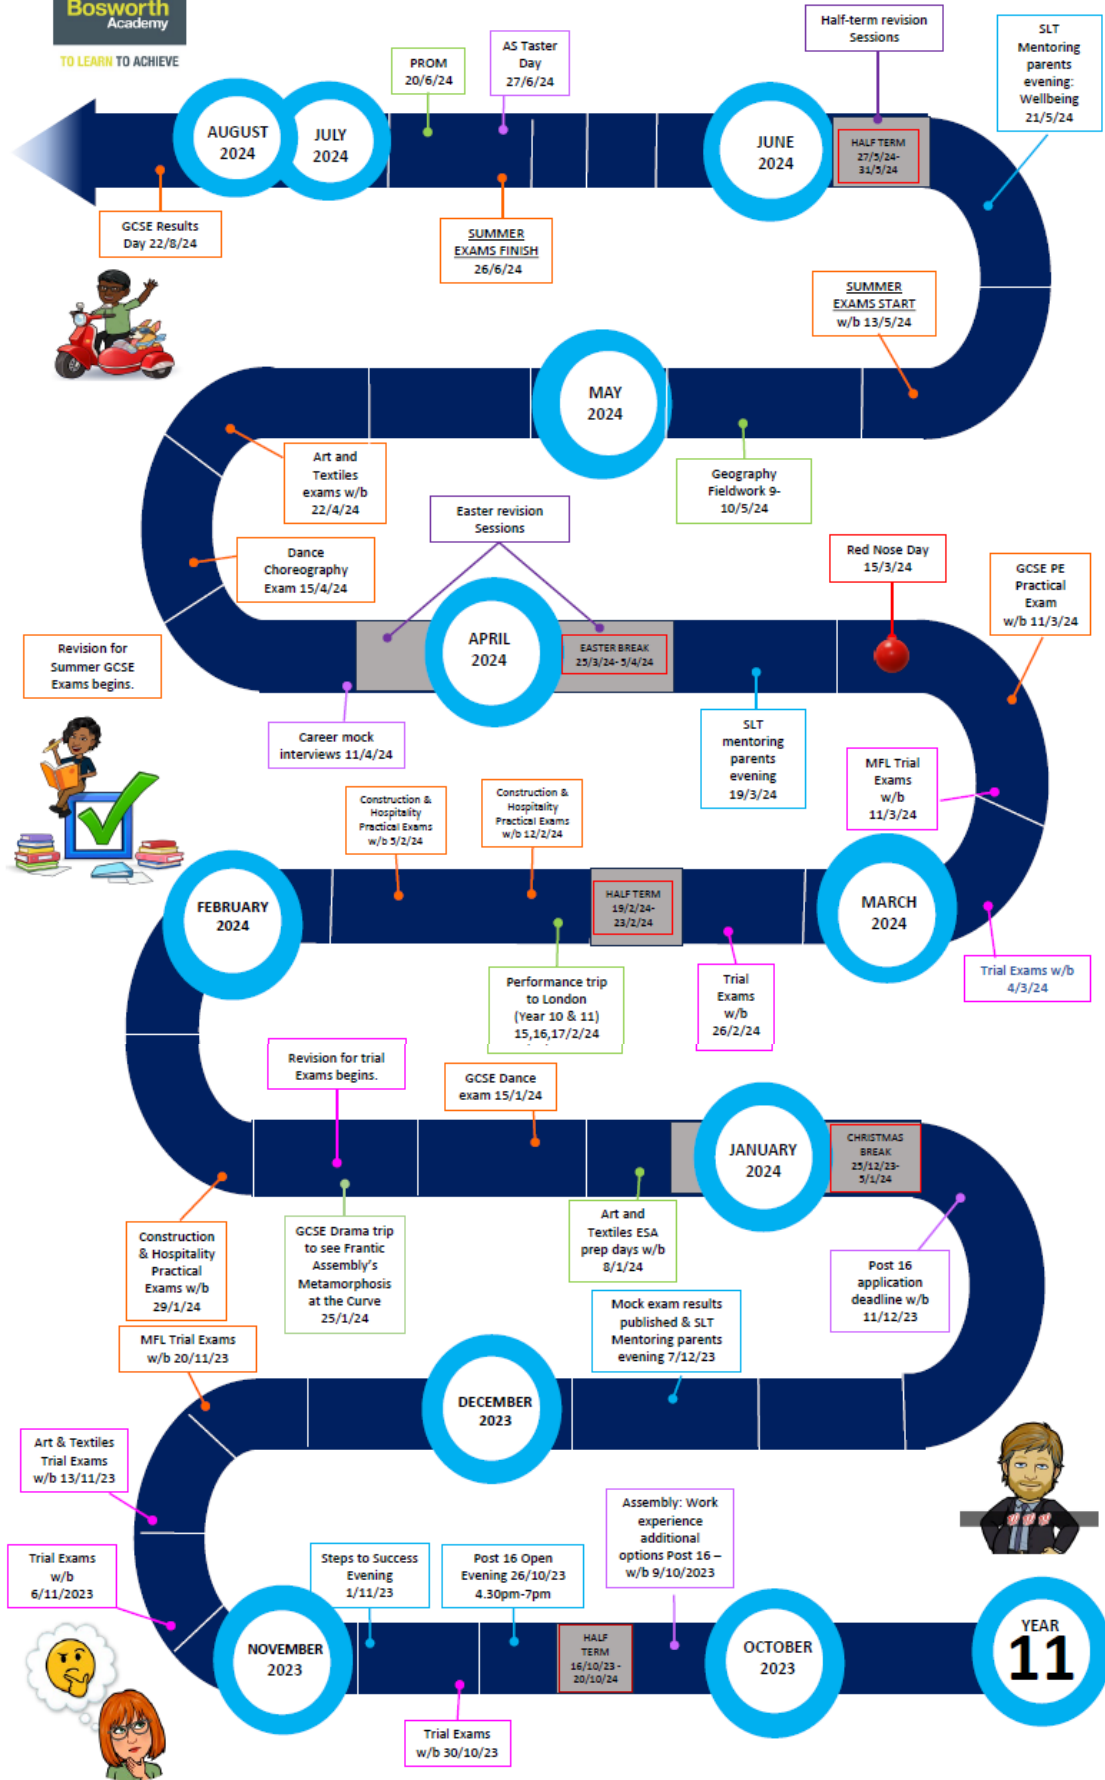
Bosworth Academy
TO LEARN TO ACHIEVE

PROM 20/6/24

AS Taster Day 27/6/24

Half-term revision Sessions

SLT Mentoring parents evening: Wellbeing 21/5/24

AUGUST 2024

JULY 2024

JUNE 2024

HALF TERM 27/5/24-31/5/24

GCSE Results Day 22/8/24

SUMMER EXAMS FINISH 26/6/24

SUMMER EXAMS START w/b 13/5/24

MAY 2024

Art and Textiles exams w/b 22/4/24

Geography Fieldwork 9-10/5/24

Easter revision Sessions

Dance Choreography Exam 15/4/24

Red Nose Day 15/3/24

GCSE PE Practical Exam w/b 11/3/24

Revision for Summer GCSE Exams begins.

APRIL 2024

EASTER BREAK 25/3/24- 5/4/24

Career mock interviews 11/4/24

SLT mentoring parents evening 19/3/24

MFL Trial Exams w/b 11/3/24

Construction & Hospitality Practical Exams w/b 5/2/24

Construction & Hospitality Practical Exams w/b 12/2/24

FEBRUARY 2024

HALF TERM 19/2/24-23/2/24

MARCH 2024

Trial Exams w/b 4/3/24

Performance trip to London (Year 10 & 11) 15,16,17/2/24

Trial Exams w/b 26/2/24

Revision for trial Exams begins.

GCSE Dance exam 15/1/24

JANUARY 2024

CHRISTMAS BREAK 25/12/23-5/1/24

Construction & Hospitality Practical Exams w/b 29/1/24

GCSE Drama trip to see Frantic Assembly's Metamorphosis at the Curve 25/1/24

Art and Textiles ESA prep days w/b 8/1/24

Post 16 application deadline w/b 11/12/23

Mock exam results published & SLT Mentoring parents evening 7/12/23

MFL Trial Exams w/b 20/11/23

DECEMBER 2023

Art & Textiles Trial Exams w/b 13/11/23

Assembly: Work experience additional options Post 16 – w/b 9/10/2023

Trial Exams w/b 6/11/2023

Steps to Success Evening 1/11/23

Post 16 Open Evening 26/10/23 4.30pm-7pm

NOVEMBER 2023

HALF TERM 16/10/23 - 20/10/24

OCTOBER 2023

YEAR 11

Trial Exams w/b 30/10/23